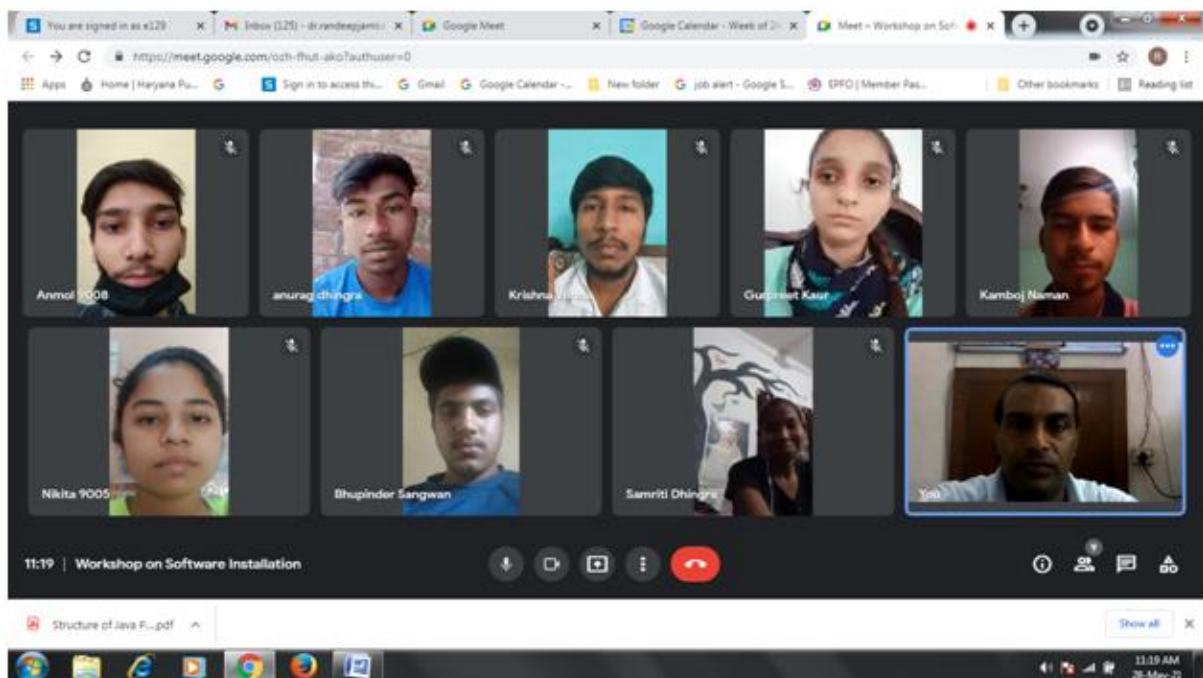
You are signed in as e129 ×
Inbox (125) - dr.randeepjamt ×
Google Meet ×
Google Calendar - Week of 2 ×
Meet – Workshop on Soft ×

https://meet.google.com/ozh-fhut-ako?authuser=0

Apps
Home | Haryana Pu...
Sign in to access thi...
Gmail
Google Calendar -...
New folder
job alert - Google S...
EPFO | Member Pas...
Other bookmarks
Reading list

Anmol 2008
anurag dhingra
Krishna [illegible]
Gurpreet Kaur
Kamboj Naman
Nikita 9005
Bhupinder Sangwan
Samriti Dhingra
You

11:19 | Workshop on Software Installation

Structure of Java F....pdf

Show all

11:19 AM
28-May-21